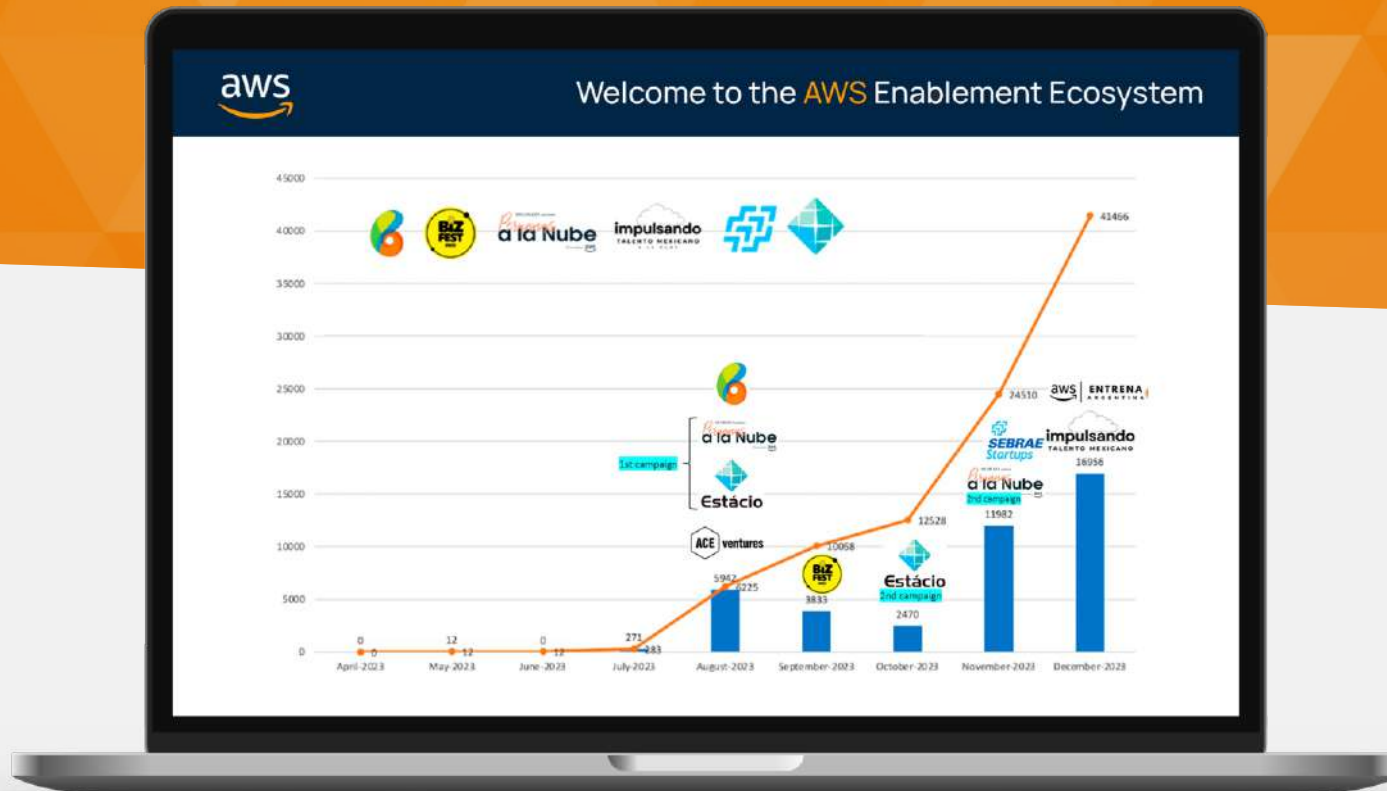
aws

Welcome to the AWS Enablement Ecosystem

45000
40000
35000
30000
25000
20000
15000
10000
5000
0

BIZ FEST

a la Nube

impulsando TALENTO MEXICANO

41466

aws | ENTRENA ARGENTINA

24510

SEBRAE Startups

impulsando TALENTO MEXICANO

a la Nube

1st campaign

Estácio

a la Nube

2nd campaign

16956

12528

11982

ACE ventures

10058

BIZ FEST

Estácio

2nd campaign

5942

6225

3833

2470

0 0

12 12

0 12

271 283

April-2023
May-2023
June-2023
July-2023
August-2023
September-2023
October-2023
November-2023
December-2023